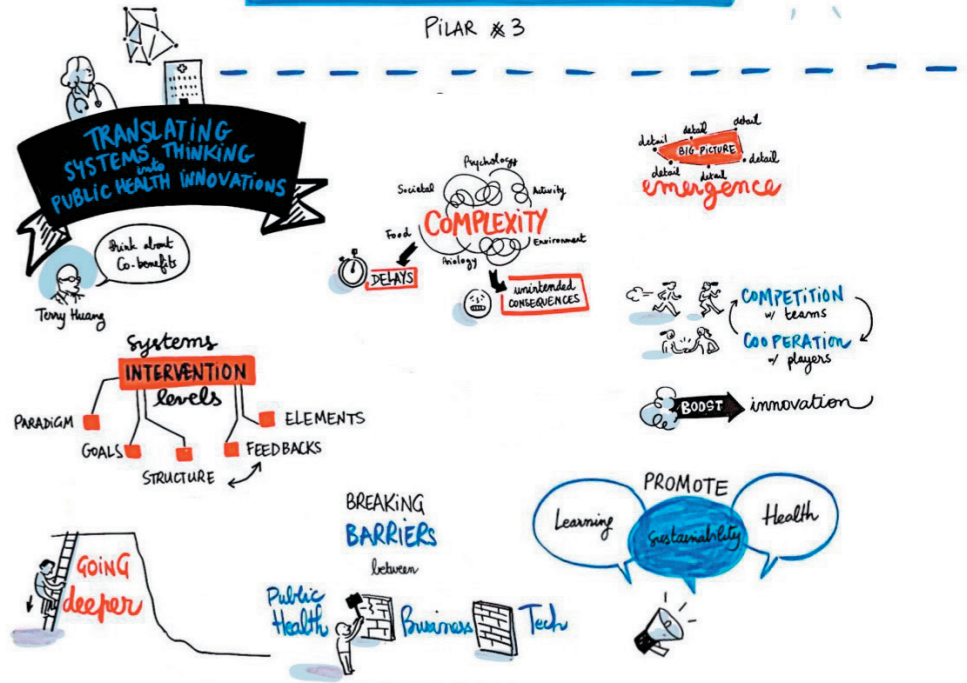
PILAR #3

TRANSLATING SYSTEMS THINKING into PUBLIC HEALTH INNOVATIONS

think about Co-benefits

Terry Huang

Psychology
Societal
Activity
COMPLEXITY
Food
Environment
Biology
DELAYS
unintended CONSEQUENCES

detail
detail
detail
BIG PICTURE
detail
detail
detail
emergence

COMPETITION w/ teams
COOPERATION w/ players

BOOST innovation

Systems
INTERVENTION
levels
PARADIGM
ELEMENTS
GOALS
FEEDBACKS
STRUCTURE

BREAKING
BARRIERS
between
Public Health
Business
Tech

PROMOTE
Learning
Sustainability
Health

GOING deeper